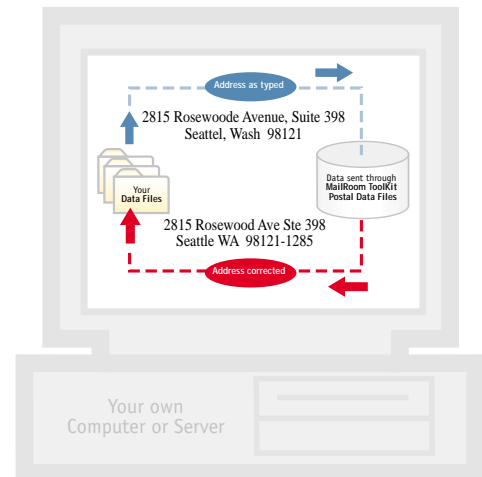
Address as typed

2815 Rosewoode Avenue, Suite 398
Seattel, Wash 98121

Your
Data Files

Data sent through
MailRoom ToolKit
Postal Data Files

2815 Rosewood Ave Ste 398
Seattle WA 98121-1285

Address corrected

Your own
Computer or Server